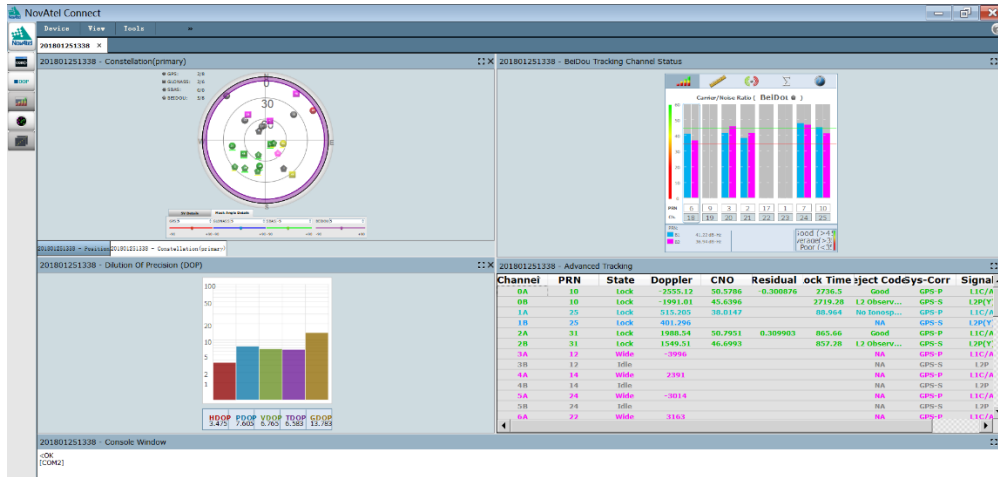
NovAtel Connect

Device View Tools

201801251338 ×

201801251338 - Constellation(primary)

GPS: 08
GLONASS: 08
SBAS: 08
BEIDOU: 58

0
30
60

201801251338 - Position 201801251338 - Constellation(primary)

201801251338 - BeiDou Tracking Channel Status

Carrier/Noise Ratio ( BeiDou )

| PRN | 6 | 9 | 3 | 2 | 17 | 1 | 7 | 10 |
|---|---|---|---|---|---|---|---|---|
| Ch. | 18 | 19 | 20 | 21 | 22 | 23 | 24 | 25 |

Good [>4
Moderate [>3
Poor [<3

201801251338 - Dilution Of Precision (DOP)

100
50
20
10
5
2
1

| HDOP | PDOP | VDOP | TDOP | GDOP |
|---|---|---|---|---|
| 3.475 | 7.605 | 6.765 | 6.583 | 13.783 |

201801251338 - Advanced Tracking

| Channel | PRN | State | Doppler | CNO | Residual | Lock Time | Reject Code | Sys-Corr | Signal |
|---|---|---|---|---|---|---|---|---|---|
| 0A | 10 | Lock | -2555.12 | 50.5786 | -0.300876 | 2736.5 | Good | GPS-P | L1C/A |
| 0B | 10 | Lock | -1991.81 | 45.6396 | | 2719.28 | L2 Observ... | GPS-S | L2P(Y |
| 1A | 25 | Lock | 515.205 | 38.0147 | | 88.964 | No Ionosp... | GPS-P | L1C/A |
| 1B | 25 | Lock | 401.296 | | | | NA | GPS-S | L2P(Y |
| 2A | 31 | Lock | 1988.54 | 50.7951 | 0.309903 | 865.66 | Good | GPS-P | L1C/A |
| 2B | 31 | Lock | 1549.51 | 46.6993 | | 857.28 | L2 Observ... | GPS-S | L2P(Y |
| 3A | 12 | Wide | -3996 | | | | NA | GPS-P | L1C/A |
| 3B | 12 | Idle | | | | | NA | GPS-S | L2P |
| 4A | 14 | Wide | 2391 | | | | NA | GPS-P | L1C/A |
| 4B | 14 | Idle | | | | | NA | GPS-S | L2P |
| 5A | 24 | Wide | -3014 | | | | NA | GPS-P | L1C/A |
| 5B | 24 | Idle | | | | | NA | GPS-S | L2P |
| 6A | 22 | Wide | 3163 | | | | NA | GPS-P | L1C/A |

201801251338 - Console Window

<OK
[COM2]